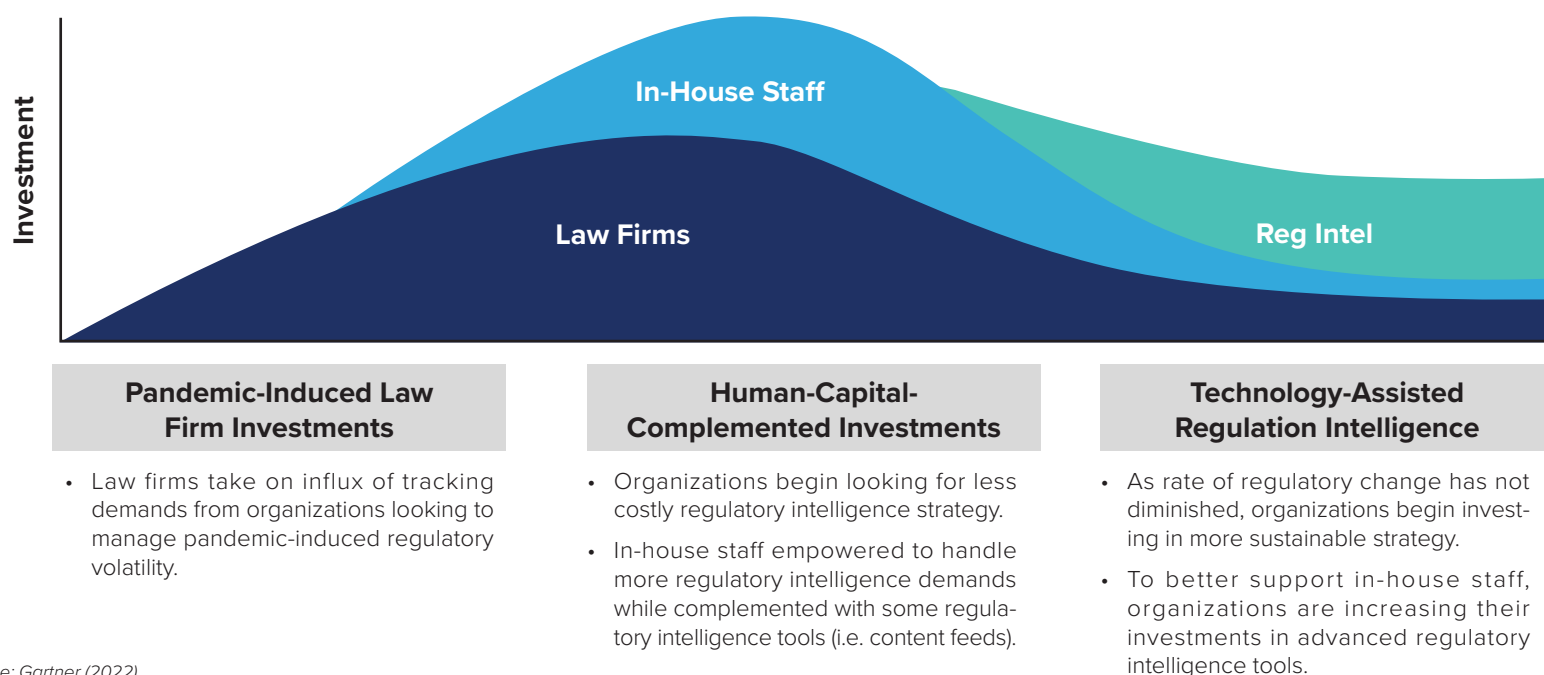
Investment

In-House Staff

Law Firms

Reg Intel

Pandemic-Induced Law Firm Investments

• Law firms take on influx of tracking demands from organizations looking to manage pandemic-induced regulatory volatility.

Human-Capital-Complemented Investments

• Organizations begin looking for less costly regulatory intelligence strategy.

• In-house staff empowered to handle more regulatory intelligence demands while complemented with some regulatory intelligence tools (i.e. content feeds).

Technology-Assisted Regulation Intelligence

• As rate of regulatory change has not diminished, organizations begin investing in more sustainable strategy.

• To better support in-house staff, organizations are increasing their investments in advanced regulatory intelligence tools.

e: Gartner (2022)